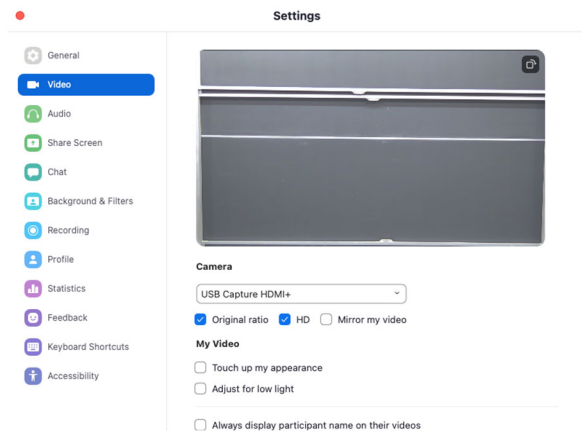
Settings

General
Video
Audio
Share Screen
Chat
Background & Filters
Recording
Profile
Statistics
Feedback
Keyboard Shortcuts
Accessibility

Camera

USB Capture HDMI+

Original ratio
HD
Mirror my video

My Video

Touch up my appearance
Adjust for low light

Always display participant name on their videos